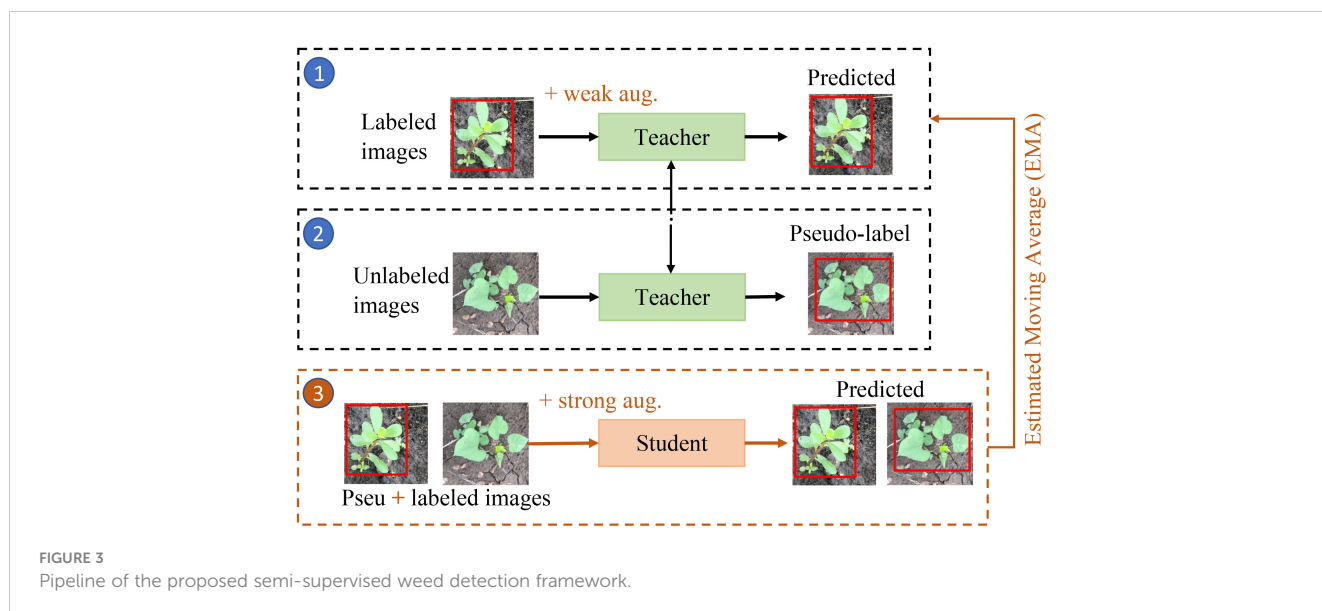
1

+ weak aug.

Predicted

Labeled images

Teacher

2

Pseudo-label

Unlabeled images

Teacher

3

+ strong aug.

Predicted

Student

Pseu + labeled images

Estimated Moving Average (EMA)

FIGURE 3
Pipeline of the proposed semi-supervised weed detection framework.